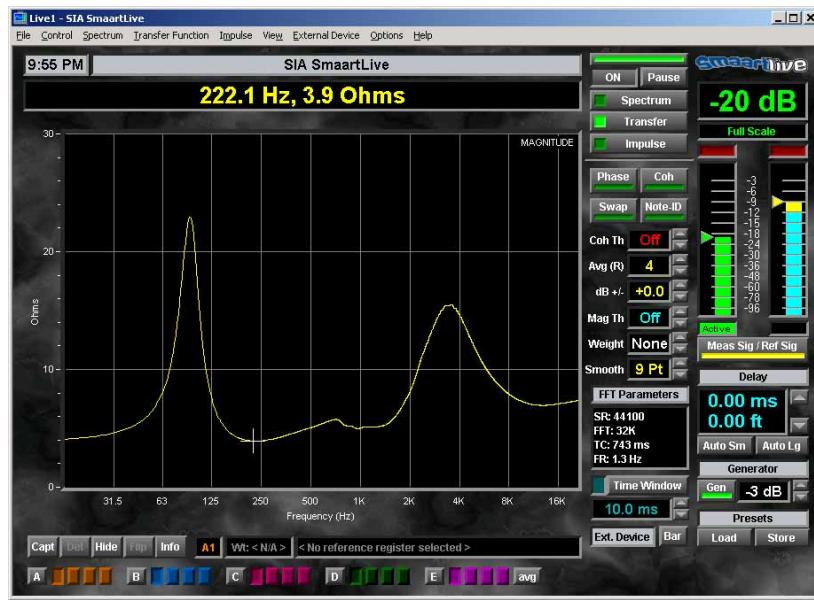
Live1 - SIA SmaartLive

File Control Spectrum Transfer Function Impulse View External Device Options Help

9:55 PM

SIA SmaartLive

222.1 Hz, 3.9 Ohms

MAGNITUDE

30

20

10

0

Ohms

31.5 63 125 250 500 1K 2K 4K 8K 16K

Frequency (Hz)

ON Pause

Spectrum

Transfer

Impulse

Phase Coh

Swap Note-ID

Coh Th Off

Avg (R) 4

dB +/- +0.0

Mag Th Off

Weight None

Smooth 9 Pt

FFT Parameters

SR: 44100
FFT: 32K
TC: 743 ms
FR: 1.3 Hz

Time Window

10.0 ms

Ext. Device Bar

Smaartlive

-20 dB

Full Scale

-3
-6
-9
-12
-15
-18
-24
-30
-36
-48
-60
-78
-96

Active

Meas Sig / Ref Sig

Delay

0.00 ms
0.00 ft

Auto Sm Auto Lg

Generator

Gen -3 dB

Presets

Load Store

Capt Del Hide Flip Info A1 Wt: < N/A > < No reference register selected >

A B C D E avg